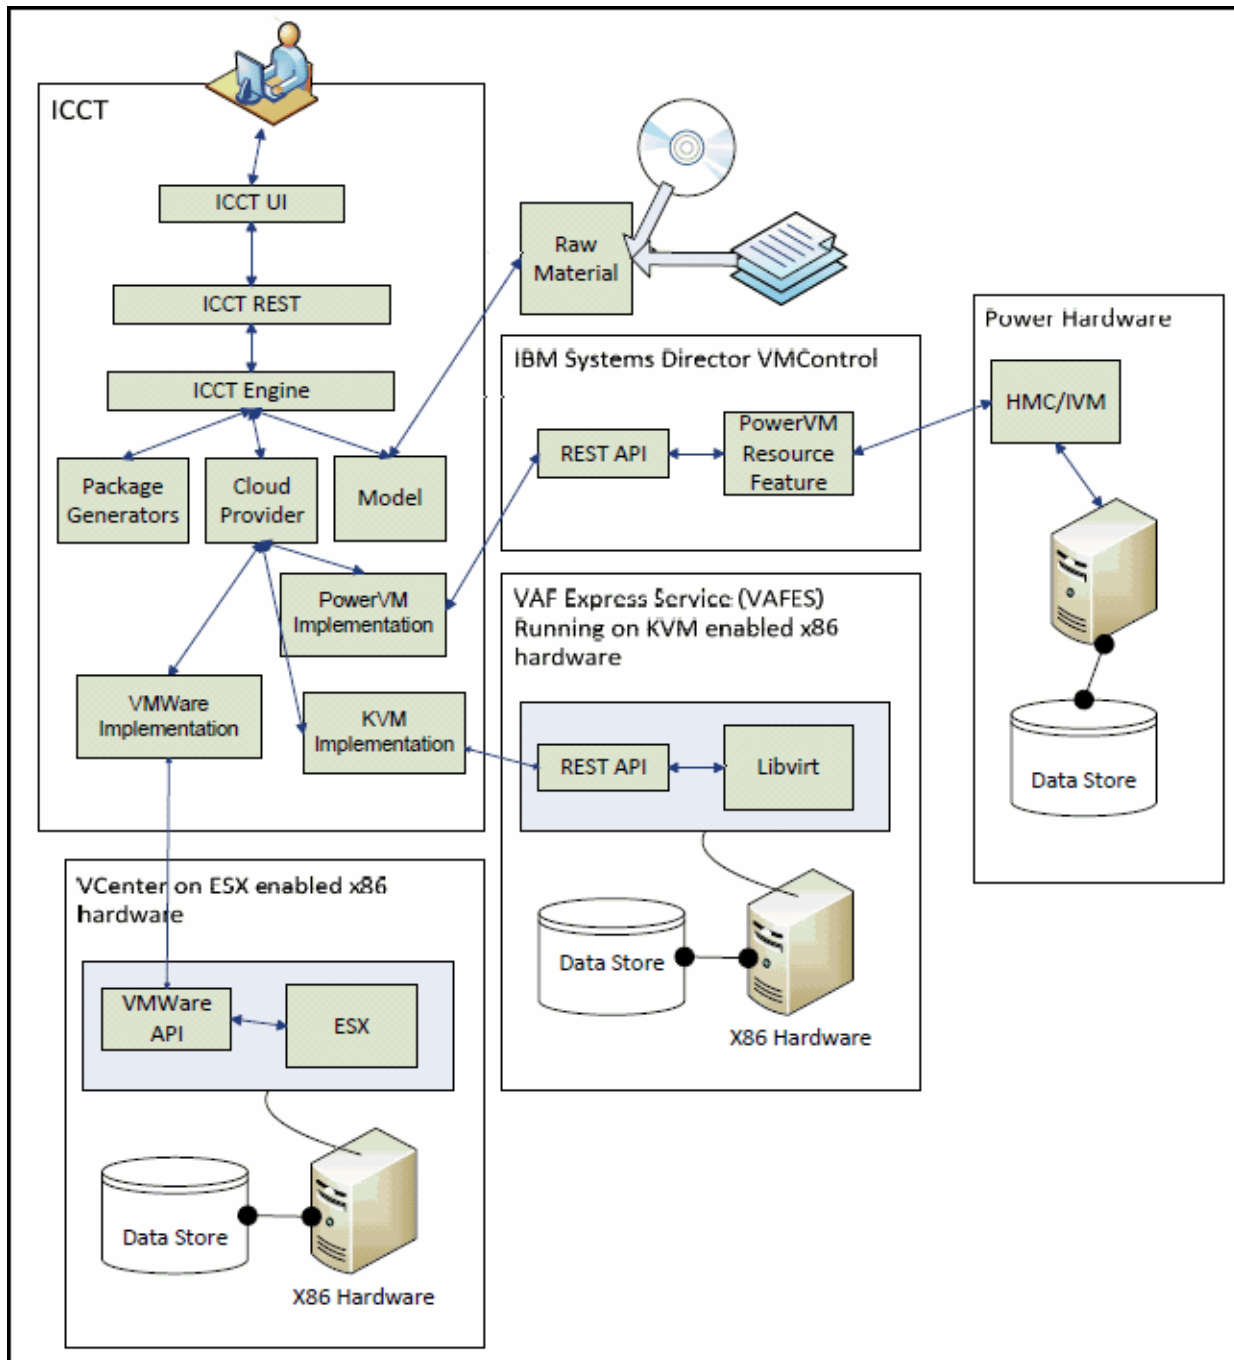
ICCT

ICCT UI

ICCT REST

ICCT Engine

Package Generators

Cloud Provider

Model

PowerVM Implementation

VMWare Implementation

KVM Implementation

Raw Material

IBM Systems Director VMControl

REST API

PowerVM Resource Feature

Power Hardware

HMC/IVM

Data Store

VAF Express Service (VAFES) Running on KVM enabled x86 hardware

REST API

Libvirt

Data Store

X86 Hardware

VCenter on ESX enabled x86 hardware

VMWare API

ESX

Data Store

X86 Hardware